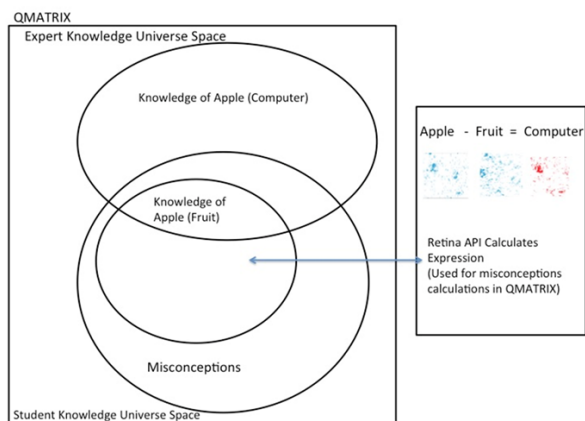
QMATRIX

Expert Knowledge Universe Space

Knowledge of Apple (Computer)

Knowledge of Apple (Fruit)

Misconceptions

Student Knowledge Universe Space

Apple - Fruit = Computer

Retina API Calculates Expression (Used for misconceptions calculations in QMATRIX)